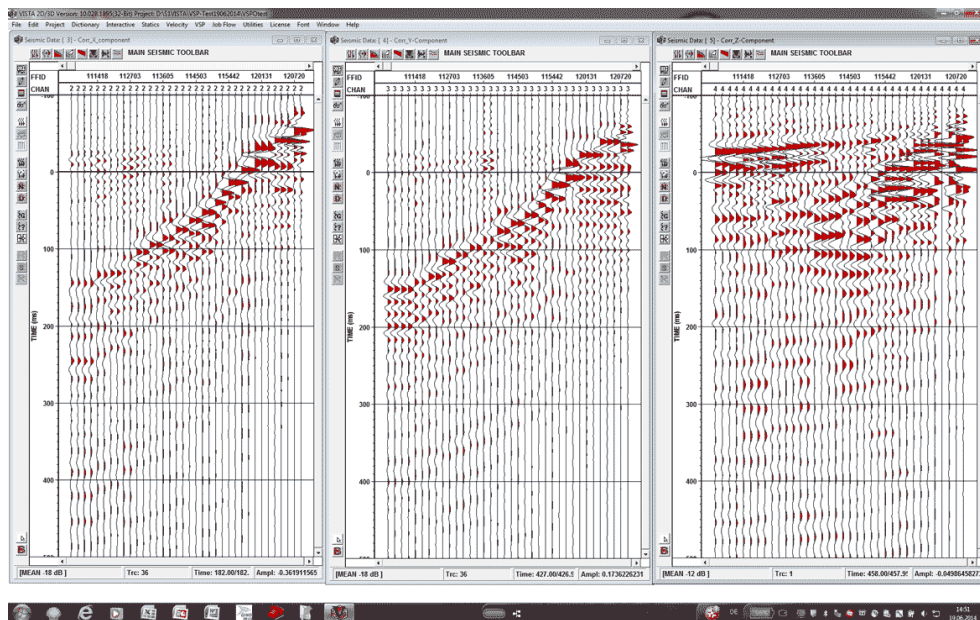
VISTA 2D/3D Version: 10.028.1865 (32-Bit) Project: D:\SEIS\VISTA\VSP-Test\19062014\VSP0test
File Edit Project Dictionary Interactive Statics Velocity VSP Job Flow Utilities License Font Window Help

Seismic Data: [ 3] - Corr_X_component
MAIN SEISMIC TOOLBAR
FFID 111418 112703 113605 114503 115442 120131 120720
CHAN 2 2 2 2 2 2 2 2 2 2 2 2 2 2 2 2 2 2 2 2 2 2 2 2 2 2 2 2 2 2 2 2 2 2 2 2
TIME (ms)
0
100
200
300
400
[MEAN -18 dB ] Trc: 36 Time: 182.00/182. Ampl: -0.361911565

Seismic Data: [ 4] - Corr_Y-Component
MAIN SEISMIC TOOLBAR
FFID 111418 112703 113605 114503 115442 120131 120720
CHAN 3 3 3 3 3 3 3 3 3 3 3 3 3 3 3 3 3 3 3 3 3 3 3 3 3 3 3 3 3 3 3 3 3 3 3 3
TIME (ms)
0
100
200
300
400
[MEAN -18 dB ] Trc: 36 Time: 427.00/426.5 Ampl: 0.1736226231

Seismic Data: [ 5] - Corr_Z-Component
MAIN SEISMIC TOOLBAR
FFID 111418 112703 113605 114503 115442 120131 120720
CHAN 4 4 4 4 4 4 4 4 4 4 4 4 4 4 4 4 4 4 4 4 4 4 4 4 4 4 4 4 4 4 4 4 4 4 4 4
TIME (ms)
0
100
200
300
400
[MEAN -12 dB ] Trc: 1 Time: 458.00/457.9 Ampl: -0.0498645827

DE
14:51
19.06.2014